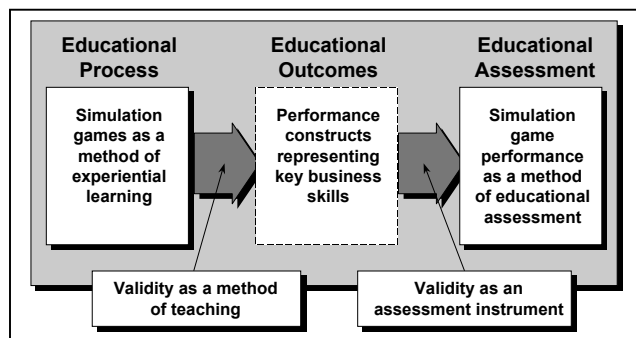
Educational Process

Simulation games as a method of experiential learning

Educational Outcomes

Performance constructs representing key business skills

Educational Assessment

Simulation game performance as a method of educational assessment

Validity as a method of teaching

Validity as an assessment instrument